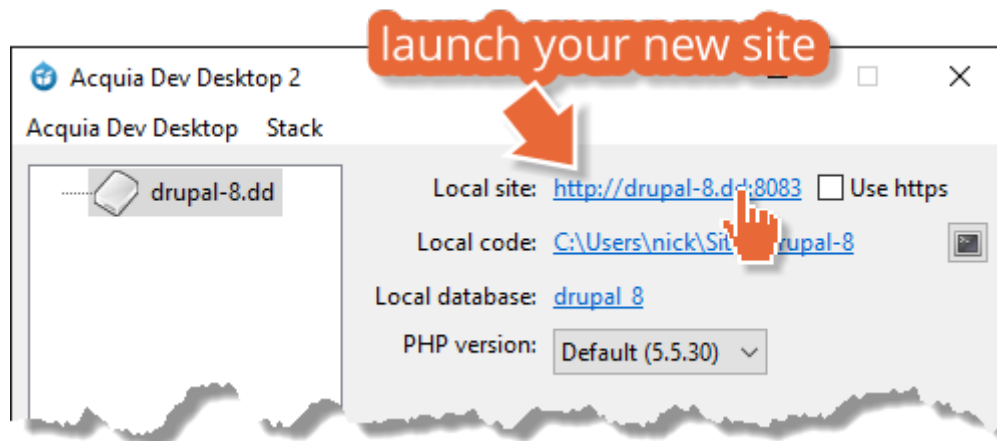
launch your new site

Acquia Dev Desktop 2

Acquia Dev Desktop Stack

drupal-8.dd

Local site: http://drupal-8.d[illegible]:8083 Use https

Local code: C:\Users\nick\Sit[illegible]drupal-8

Local database: drupal_8

PHP version: Default (5.5.30)